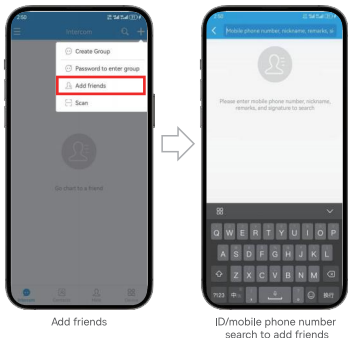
Intercom

Create Group

Password to enter group

Add friends

Scan

Go chat to a friend

Mobile phone number, nickname, remarks, si

Please enter mobile phone number, nickname, remarks, and signature to search

Q W E R T Y U I O P

A S D F G H J K L

Z X C V B N M

Add friends

ID/mobile phone number search to add friends